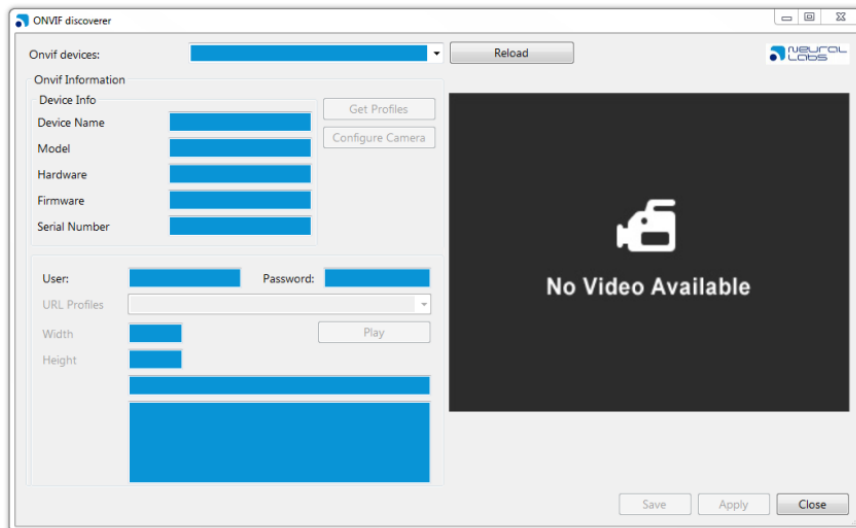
ONVIF discoverer

Onvif devices:

Reload

neural labs

Onvif Information

Device Info

Device Name

Model

Hardware

Firmware

Serial Number

Get Profiles

Configure Camera

No Video Available

User:

Password:

URL Profiles

Width

Height

Play

Save

Apply

Close